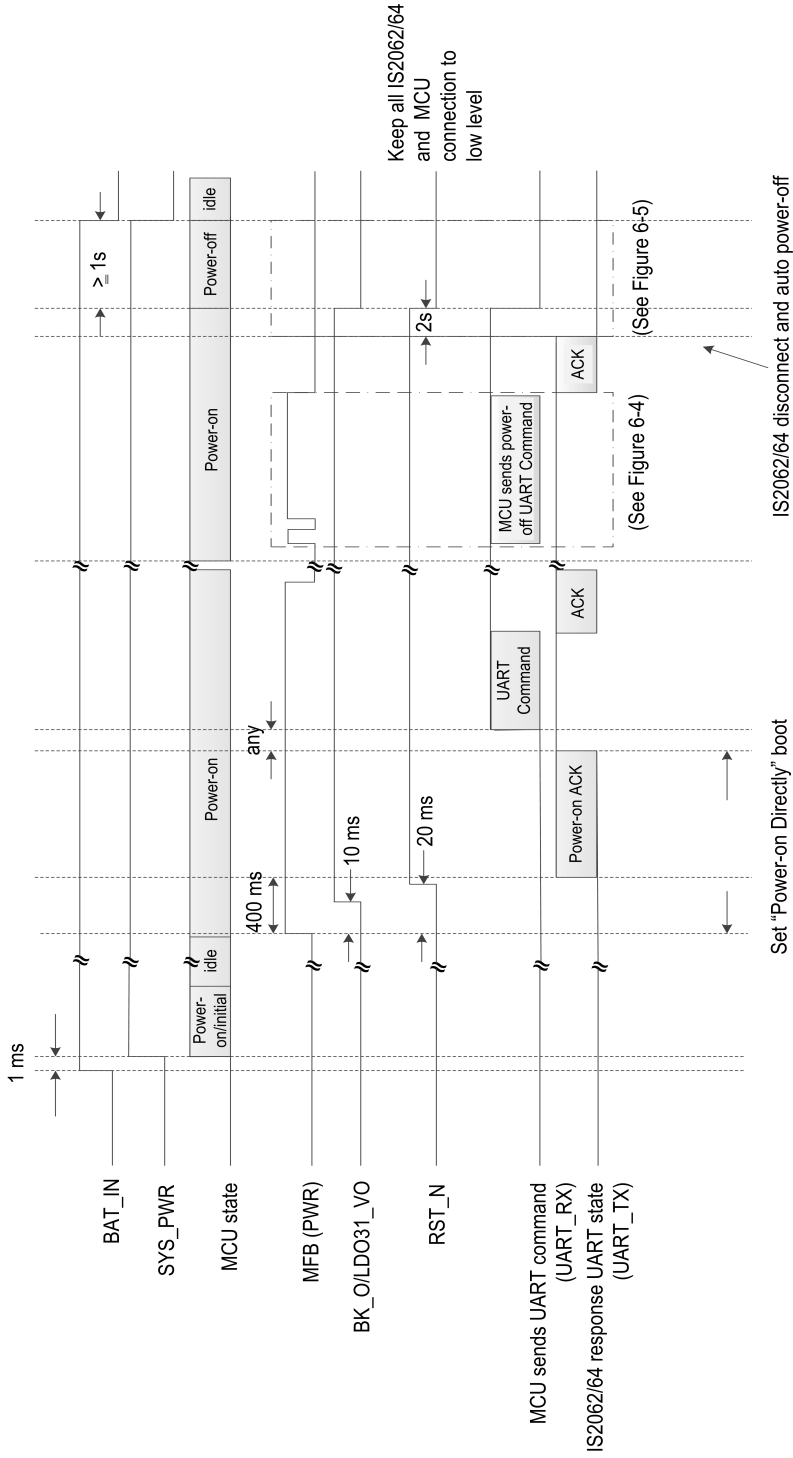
1 ms

BAT_IN

SYS_PWR

MCU state

MFB (PWR)

BK_O/LDO31_VO

RST_N

MCU sends UART command (UART_RX)

IS2062/64 response UART state (UART_TX)

Power-on/initial

idle

400 ms

10 ms

20 ms

Power-on

Power-on ACK

any

UART Command

ACK

Set "Power-on Directly" boot

MCU sends power-off UART Command

(See Figure 6-4)

Power-on

ACK

2s

(See Figure 6-5)

Power-off

$\geq$1s

idle

IS2062/64 disconnect and auto power-off

Keep all IS2062/64 and MCU connection to low level